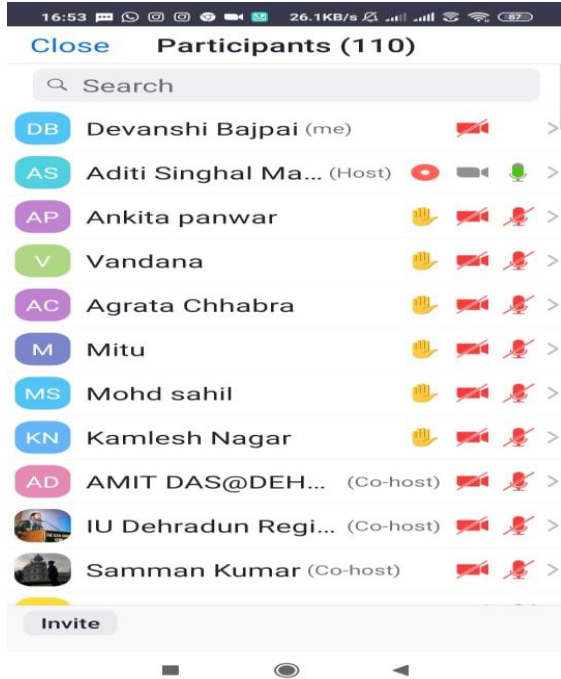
16:53 26.1KB/s 87

Close Participants (110)

Search

DB Devanshi Bajpai (me)

AS Aditi Singhal Ma... (Host)

AP Ankita panwar

V Vandana

AC Agrata Chhabra

M Mitu

MS Mohd sahil

KN Kamlesh Nagar

AD AMIT DAS@DEH... (Co-host)

IU Dehradun Regi... (Co-host)

Samman Kumar (Co-host)

Invite